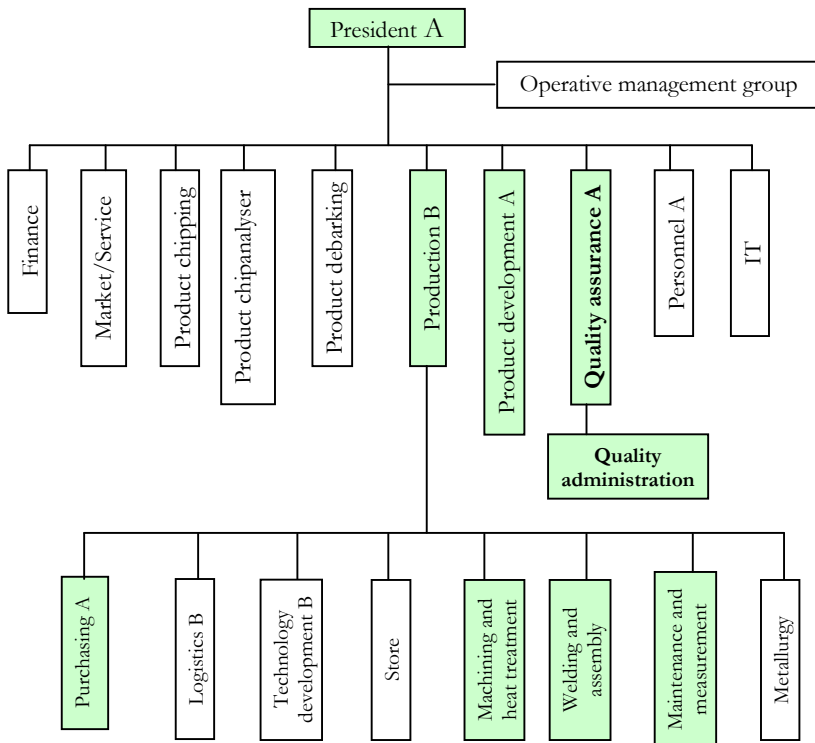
President A

Operative management group

Finance

Market/Service

Product chipping

Product chipanalyser

Product debarking

Production B

Product development A

Quality assurance A

Quality administration

Personnel A

IT

Purchasing A

Logistics B

Technology development B

Store

Machining and heat treatment

Welding and assembly

Maintenance and measurement

Metallurgy